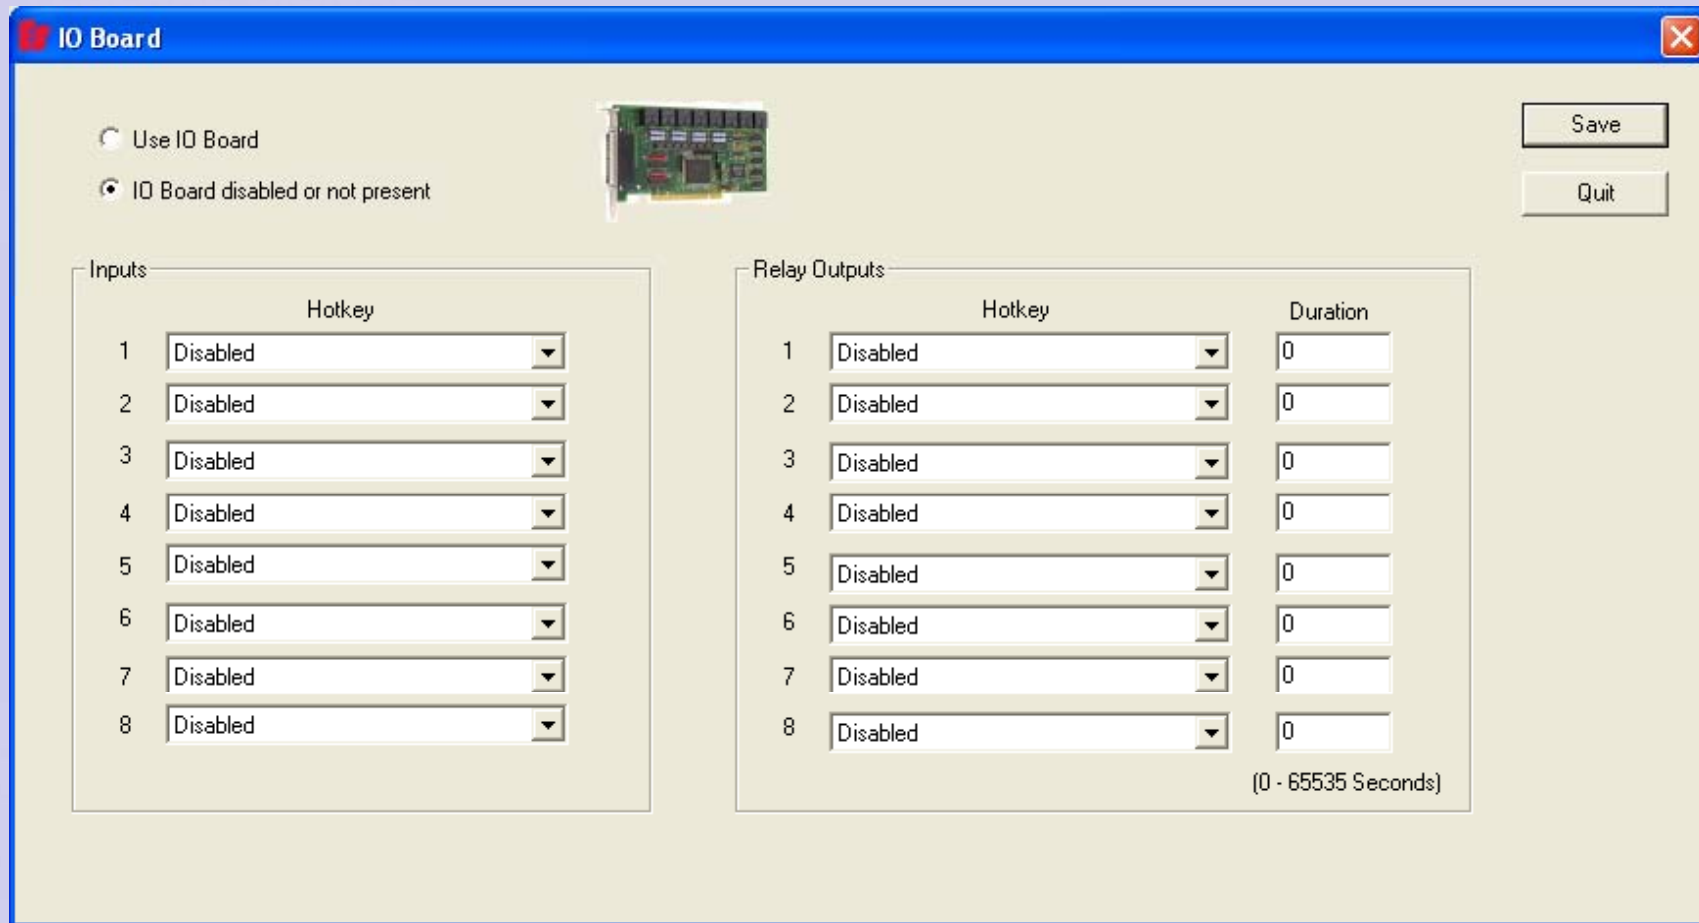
IO Board

Use IO Board

IO Board disabled or not present

Save

Quit

Inputs

| | Hotkey |
|---|---|
| 1 | Disabled |
| 2 | Disabled |
| 3 | Disabled |
| 4 | Disabled |
| 5 | Disabled |
| 6 | Disabled |
| 7 | Disabled |
| 8 | Disabled |

Relay Outputs

| | Hotkey | Duration |
|---|---|---|
| 1 | Disabled | 0 |
| 2 | Disabled | 0 |
| 3 | Disabled | 0 |
| 4 | Disabled | 0 |
| 5 | Disabled | 0 |
| 6 | Disabled | 0 |
| 7 | Disabled | 0 |
| 8 | Disabled | 0 |

(0 - 65535 Seconds)